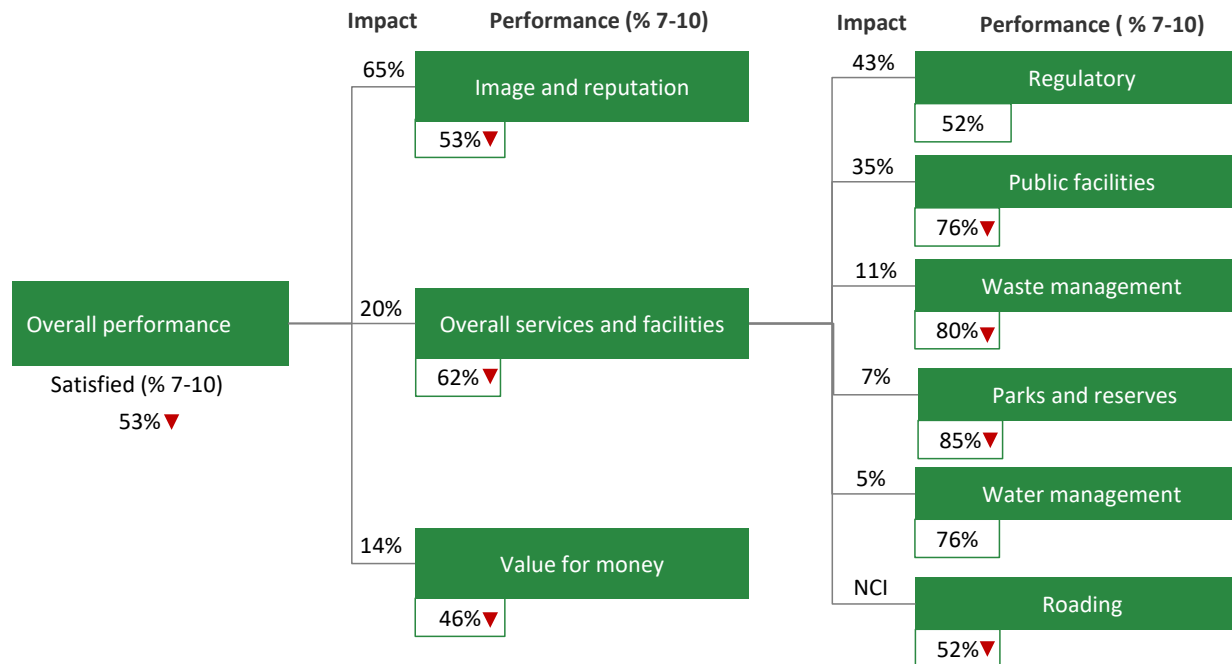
Impact Performance (% 7-10)

Impact Performance ( % 7-10)

Overall performance

Satisfied (% 7-10)

53%▼

65%

Image and reputation

53%▼

20%

Overall services and facilities

62%▼

14%

Value for money

46%▼

43%

Regulatory

52%

35%

Public facilities

76%▼

11%

Waste management

80%▼

7%

Parks and reserves

85%▼

5%

Water management

76%

NCI

Roading

52%▼